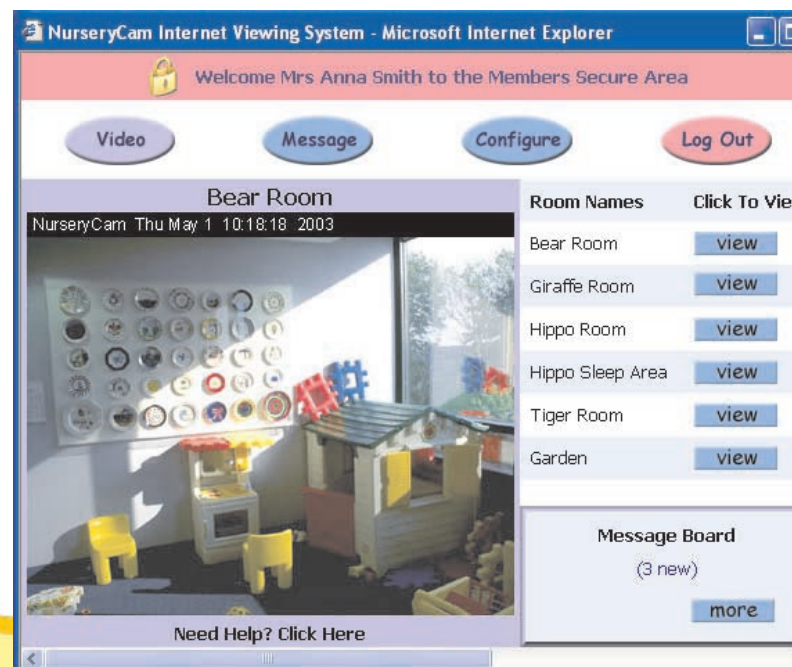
NurseryCam Internet Viewing System - Microsoft Internet Explorer

Welcome Mrs Anna Smith to the Members Secure Area

Video Message Configure Log Out

Bear Room

NurseryCam Thu May 1 10:18:18 2003

| Room Names | Click To Vie |
|---|---|
| Bear Room | view |
| Giraffe Room | view |
| Hippo Room | view |
| Hippo Sleep Area | view |
| Tiger Room | view |
| Garden | view |

Message Board
(3 new)
more

Need Help? Click Here